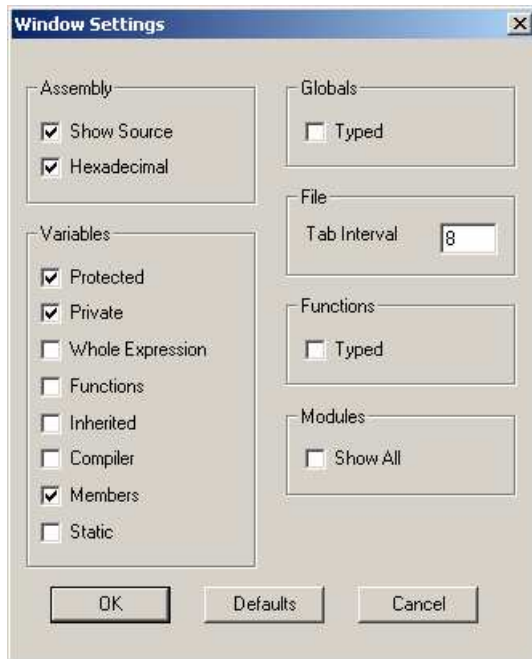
Window Settings

Assembly
☑ Show Source
☑ Hexadecimal

Variables
☑ Protected
☑ Private
☐ Whole Expression
☐ Functions
☐ Inherited
☐ Compiler
☑ Members
☐ Static

Globals
☐ Typed

File
Tab Interval 8

Functions
☐ Typed

Modules
☐ Show All

OK Defaults Cancel